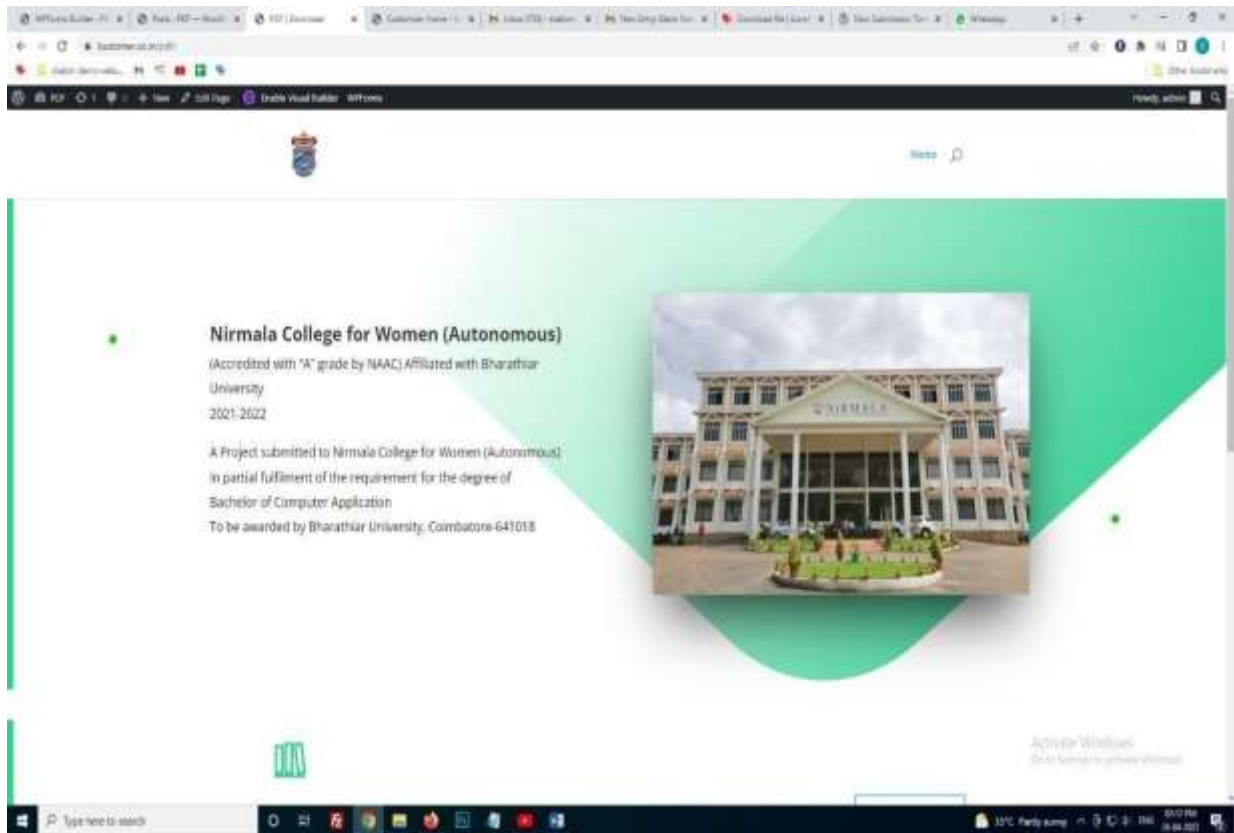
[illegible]

Home

Nirmala College for Women (Autonomous)

(Accredited with "A" grade by NAAC) Affiliated with Bharathiar University

2021-2022

A Project submitted to Nirmala College for Women (Autonomous) In partial fulfilment of the requirement for the degree of Bachelor of Computer Application To be awarded by Bharathiar University, Coimbatore-641018

NIRMALA

Activate Windows
Go to Settings to activate Windows.

Type here to search

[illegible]